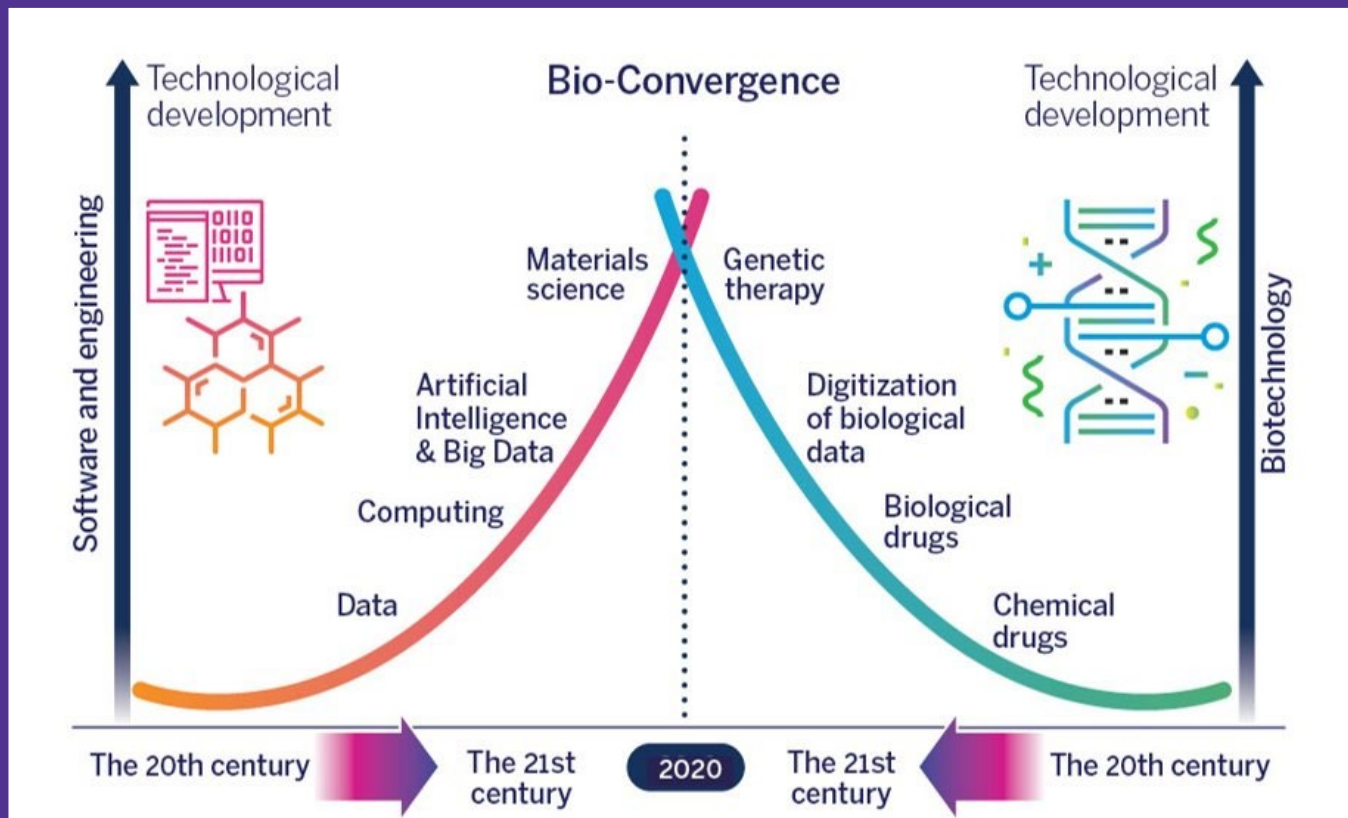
Technological development

Software and engineering

Bio-Convergence

Technological development

Biotechnology

0110
1010
1101

Materials science

Genetic therapy

Artificial Intelligence & Big Data

Computing

Data

Digitization of biological data

Biological drugs

Chemical drugs

The 20th century

The 21st century

2020

The 21st century

The 20th century